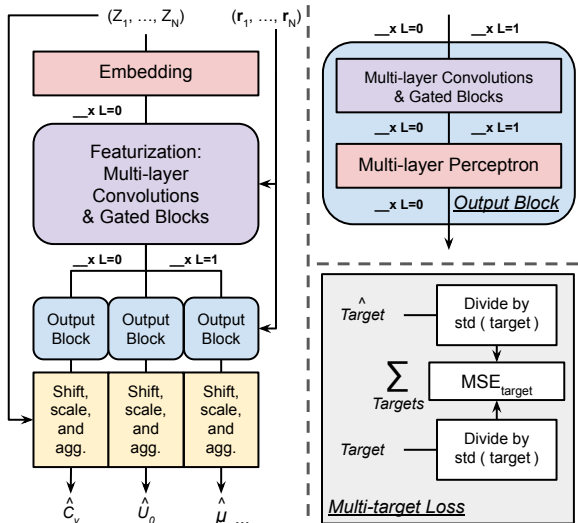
$(Z_1, \ldots, Z_N)$

$(\mathbf{r}_1, \ldots, \mathbf{r}_N)$

Embedding

__x L=0

Featurization: Multi-layer Convolutions & Gated Blocks

__x L=0

__x L=1

Output Block

Output Block

Output Block

Shift, scale, and agg.

Shift, scale, and agg.

Shift, scale, and agg.

$\hat{C}_v$

$\hat{U}_0$

$\hat{\mu}$ ...

__x L=0

__x L=1

Multi-layer Convolutions & Gated Blocks

__x L=0

__x L=1

Multi-layer Perceptron

__x L=0

Output Block

$\hat{Target}$

Divide by std ( target )

$\sum_{Targets}$

$MSE_{target}$

Target

Divide by std ( target )

Multi-target Loss